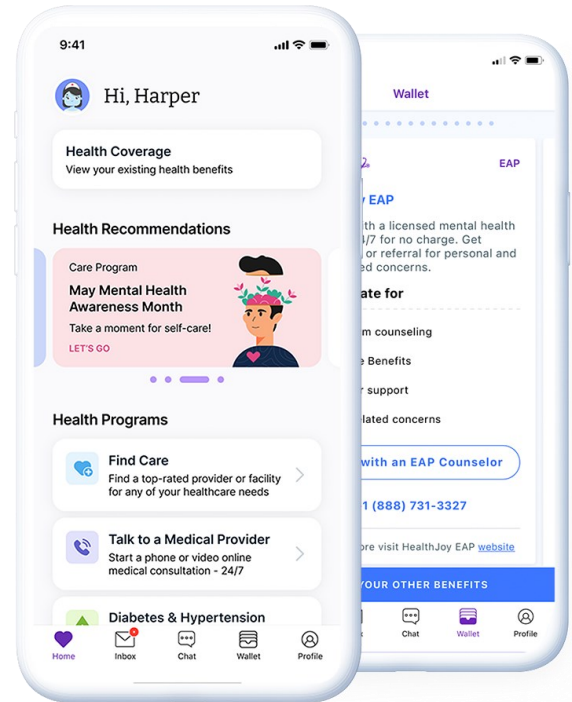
9:41

Hi, Harper

Health Coverage
View your existing health benefits

Health Recommendations

Care Program
May Mental Health Awareness Month
Take a moment for self-care!
LET'S GO

Health Programs

Find Care
Find a top-rated provider or facility for any of your healthcare needs

Talk to a Medical Provider
Start a phone or video online medical consultation - 24/7

Diabetes & Hypertension

Home
Inbox
Chat
Wallet
Profile

Wallet

EAP

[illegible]y EAP
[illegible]th a licensed mental health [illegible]4/7 for no charge. Get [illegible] or referral for personal and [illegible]ed concerns.

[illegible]ate for
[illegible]m counseling
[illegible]e Benefits
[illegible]r support
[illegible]lated concerns

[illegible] with an EAP Counselor

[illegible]1 (888) 731-3327

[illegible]ore visit HealthJoy EAP website

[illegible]YOUR OTHER BENEFITS

Chat
Wallet
Profile